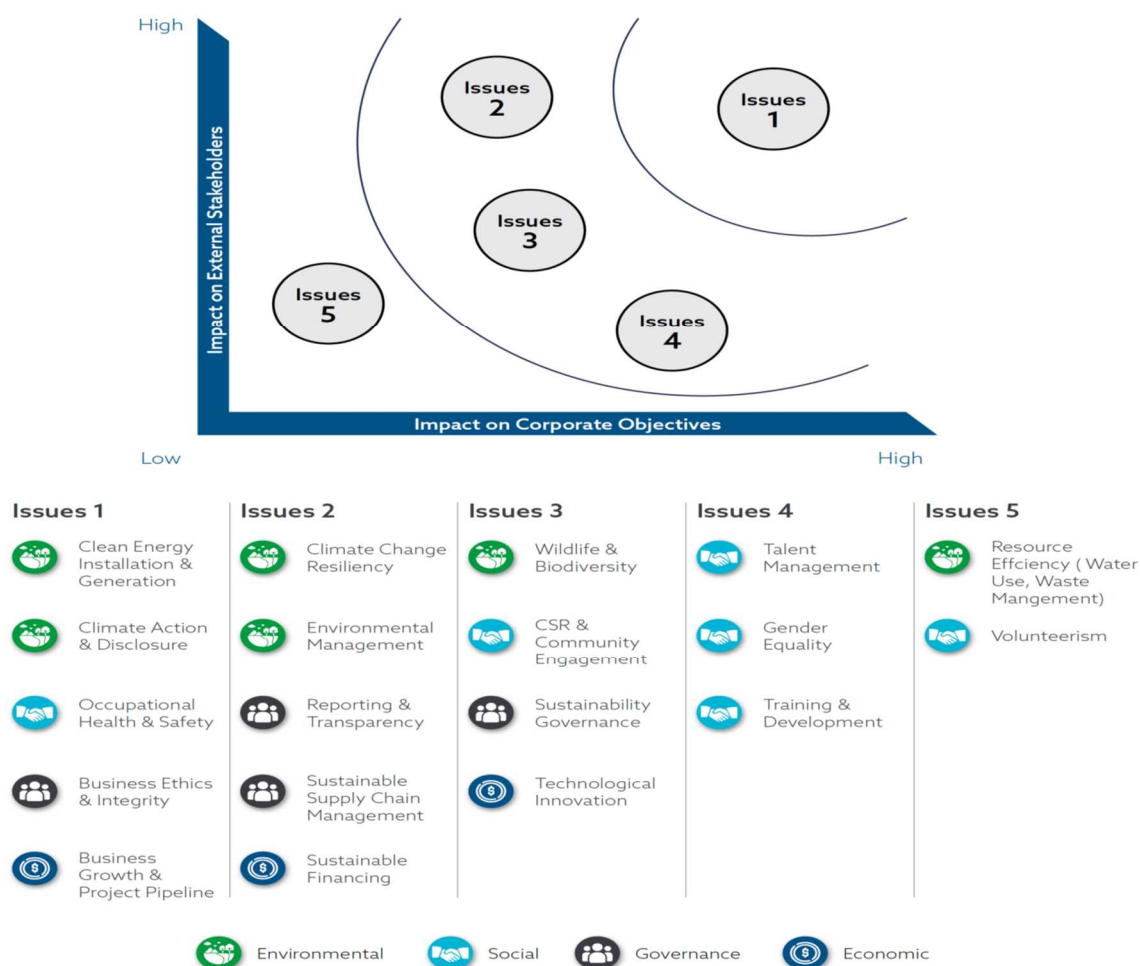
High

Impact on External Stakeholders

Issues 2

Issues 1

Issues 3

Issues 5

Issues 4

Impact on Corporate Objectives

Low

High

Issues 1

Clean Energy Installation & Generation

Climate Action & Disclosure

Occupational Health & Safety

Business Ethics & Integrity

Business Growth & Project Pipeline

Issues 2

Climate Change Resiliency

Environmental Management

Reporting & Transparency

Sustainable Supply Chain Management

Sustainable Financing

Issues 3

Wildlife & Biodiversity

CSR & Community Engagement

Sustainability Governance

Technological Innovation

Issues 4

Talent Management

Gender Equality

Training & Development

Issues 5

Resource Effciency ( Water Use, Waste Mangement)

Volunteerism

Environmental Social Governance Economic